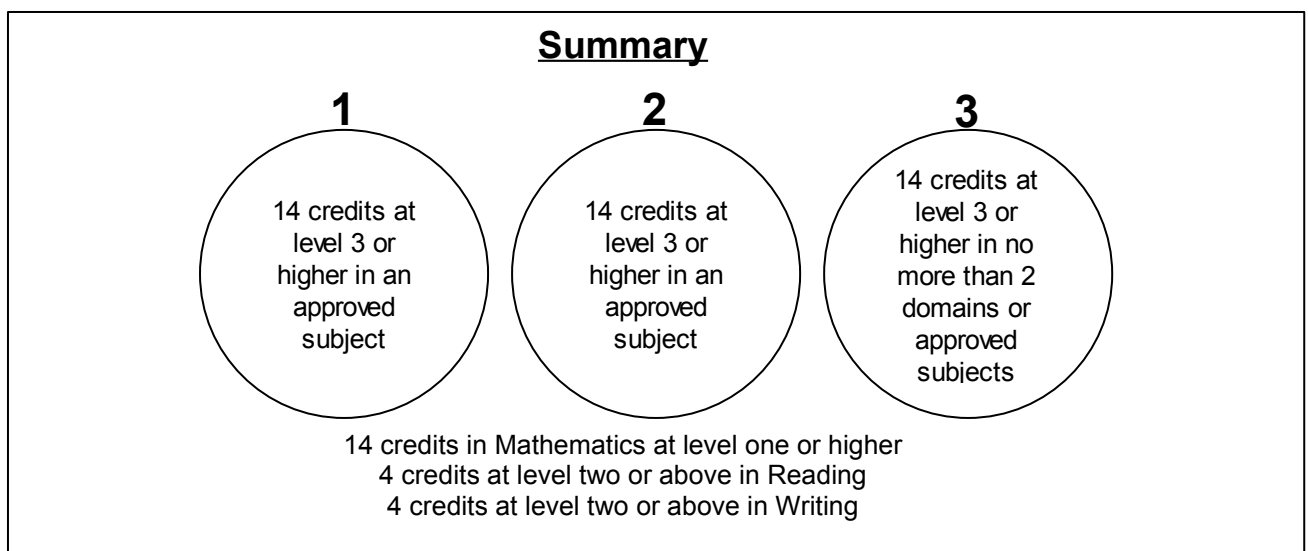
Summary

1

14 credits at level 3 or higher in an approved subject

2

14 credits at level 3 or higher in an approved subject

3

14 credits at level 3 or higher in no more than 2 domains or approved subjects

14 credits in Mathematics at level one or higher
4 credits at level two or above in Reading
4 credits at level two or above in Writing